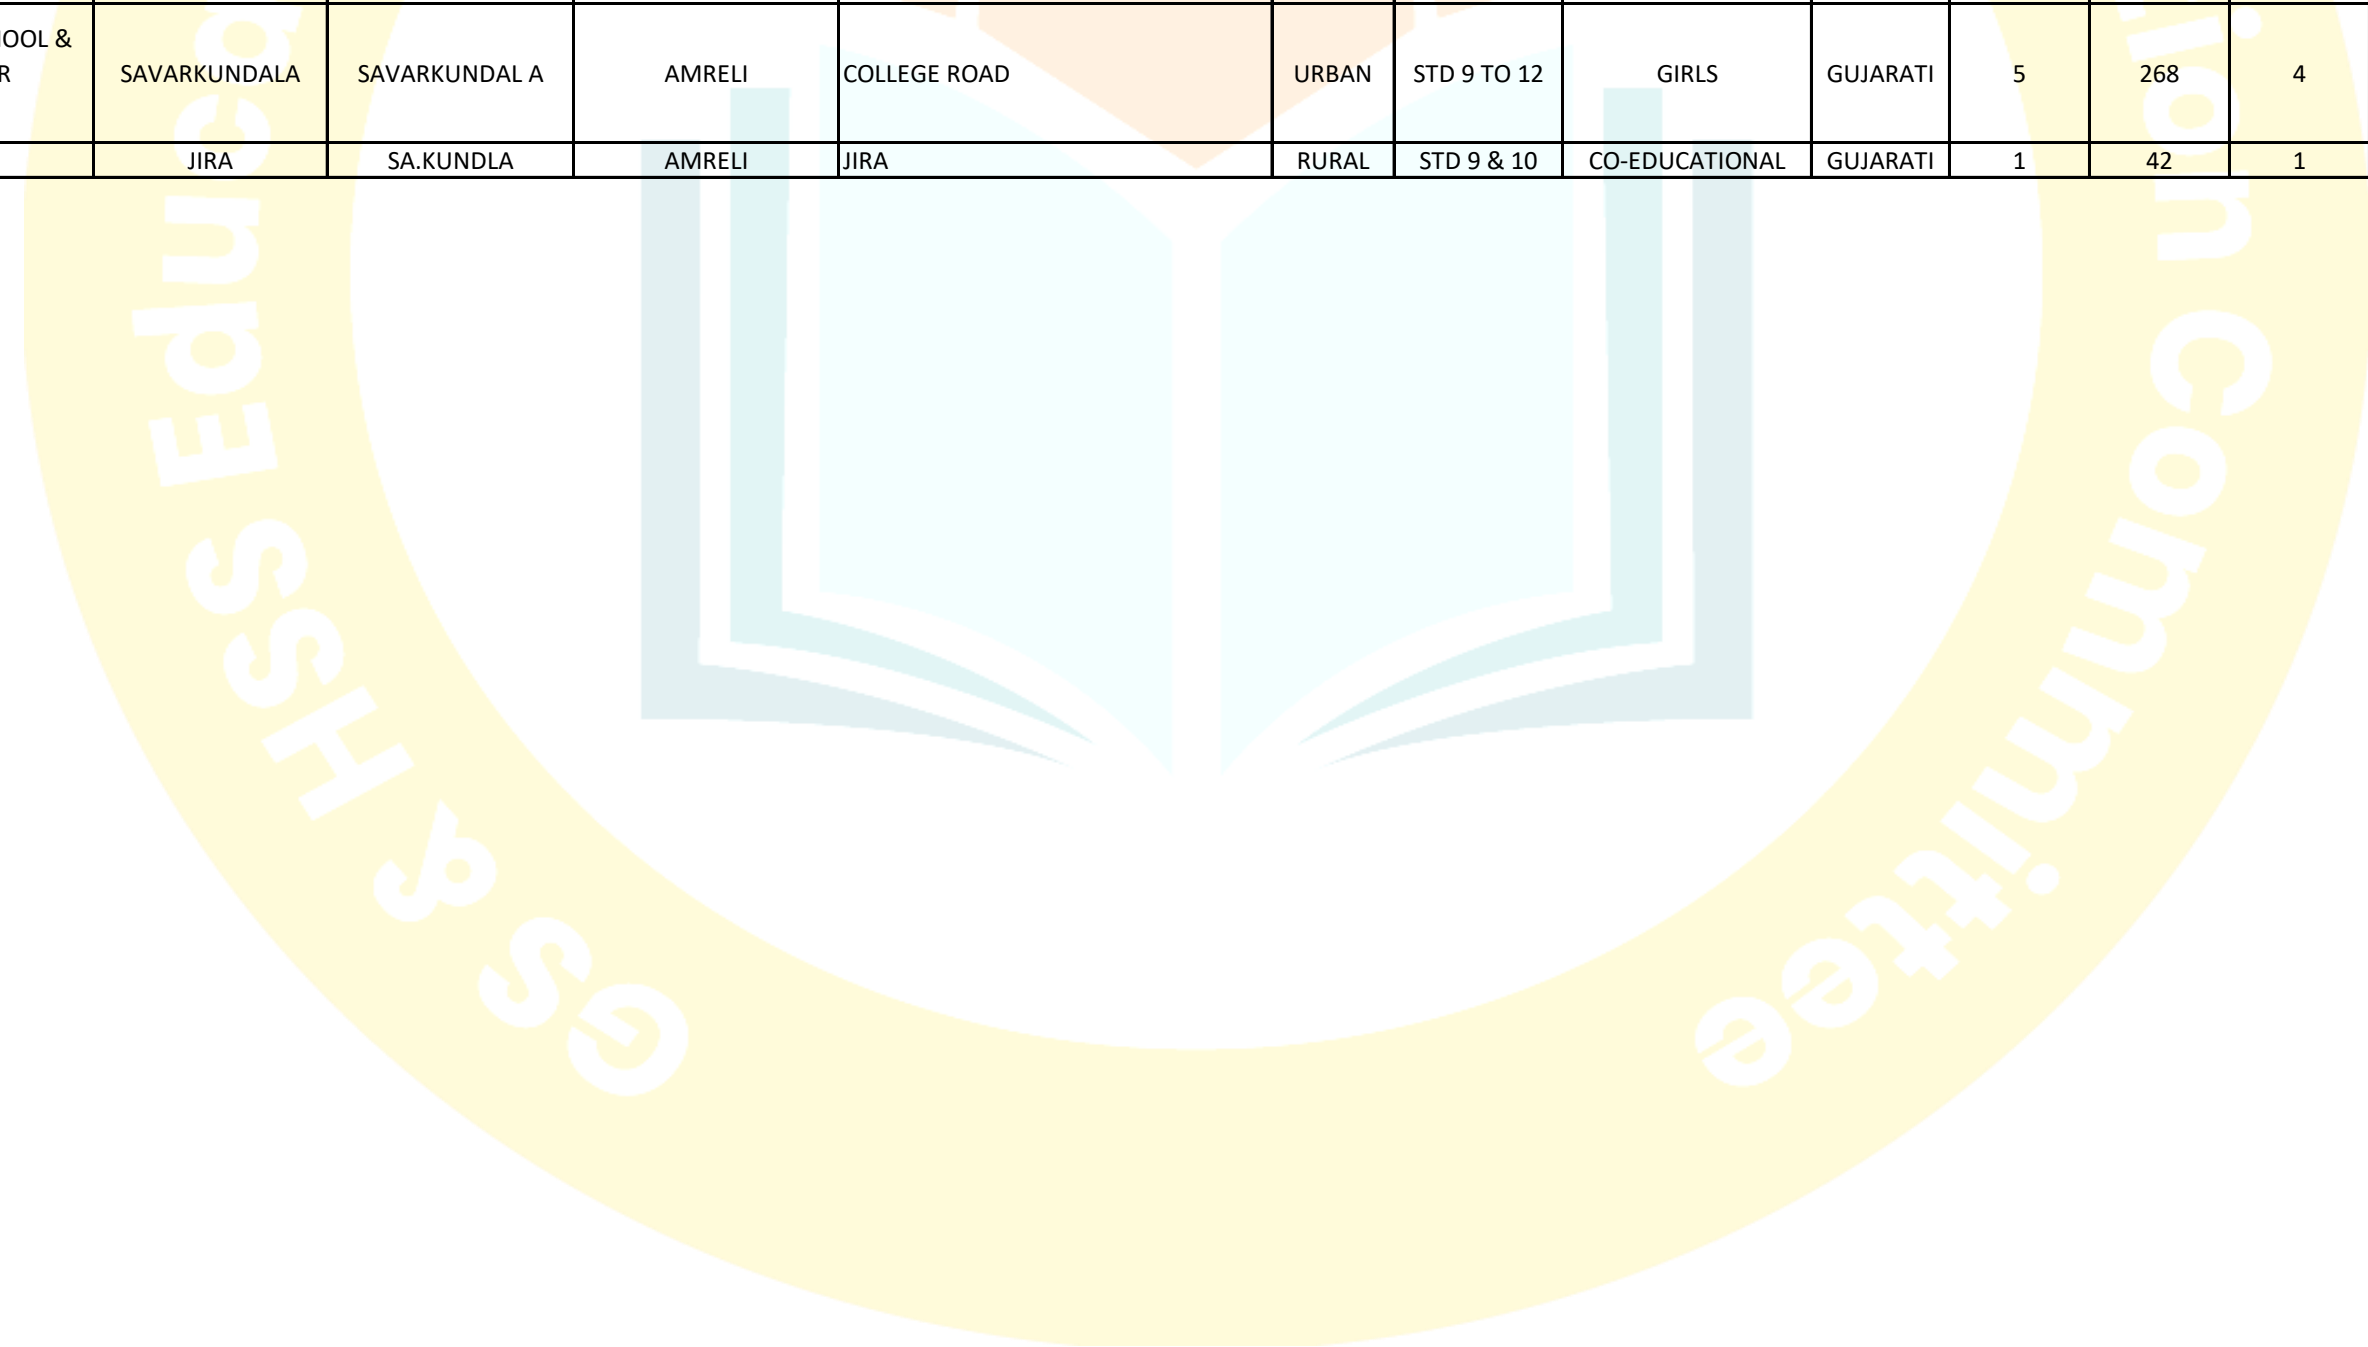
| OOL & R | SAVARKUNDALA | SAVARKUNDAL A | AMRELI | COLLEGE ROAD | URBAN | STD 9 TO 12 | GIRLS | GUJARATI | 5 | 268 | 4 |
|---|---|---|---|---|---|---|---|---|---|---|---|
| | JIRA | SA.KUNDLA | AMRELI | JIRA | RURAL | STD 9 & 10 | CO-EDUCATIONAL | GUJARATI | 1 | 42 | 1 |

GS & SSH Education Committee